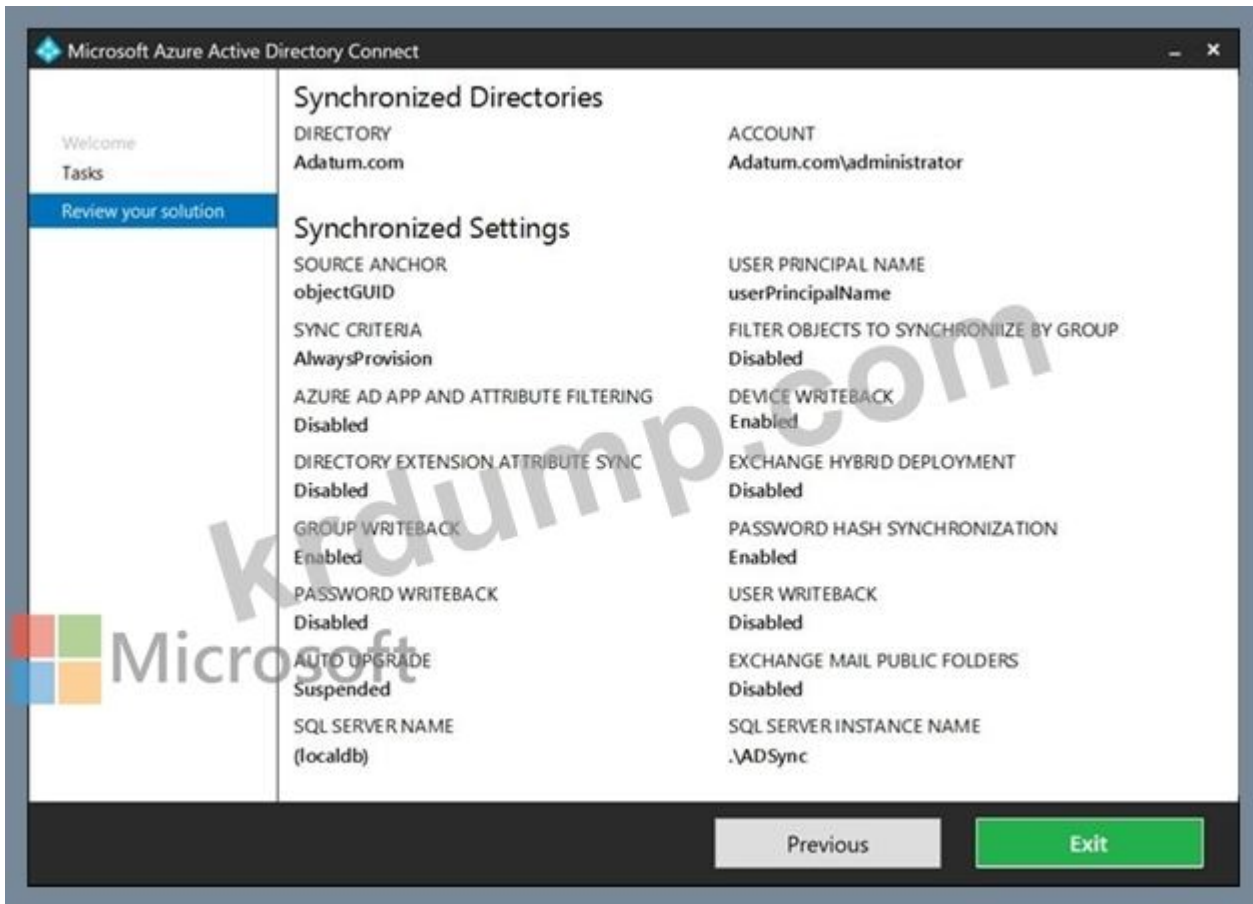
Microsoft Azure Active Directory Connect

Welcome
Tasks
Review your solution

Synchronized Directories

DIRECTORY
Adatum.com

ACCOUNT
Adatum.com\administrator

Synchronized Settings

SOURCE ANCHOR
objectGUID

USER PRINCIPAL NAME
userPrincipalName

SYNC CRITERIA
AlwaysProvision

FILTER OBJECTS TO SYNCHRONIIZE BY GROUP
Disabled

AZURE AD APP AND ATTRIBUTE FILTERING
Disabled

DEVICE WRITEBACK
Enabled

DIRECTORY EXTENSION ATTRIBUTE SYNC
Disabled

EXCHANGE HYBRID DEPLOYMENT
Disabled

GROUP WRITEBACK
Enabled

PASSWORD HASH SYNCHRONIZATION
Enabled

PASSWORD WRITEBACK
Disabled

USER WRITEBACK
Disabled

AUTO UPGRADE
Suspended

EXCHANGE MAIL PUBLIC FOLDERS
Disabled

SQL SERVER NAME
(localdb)

SQL SERVER INSTANCE NAME
.\ADSync

krdump.com

Microsoft

Previous

Exit